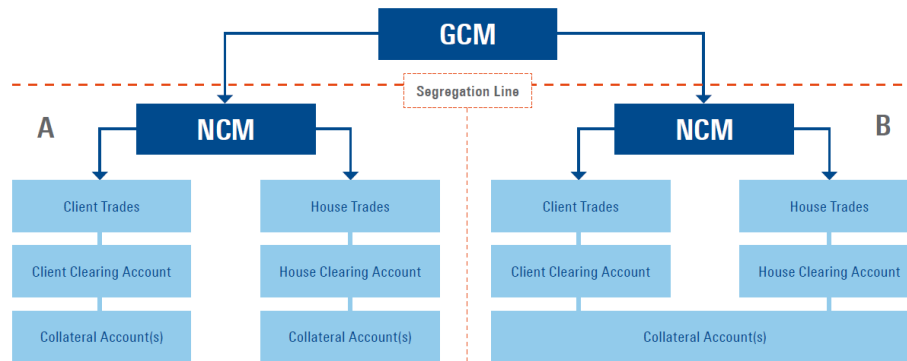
GCM

Segregation Line

A

NCM

Client Trades

Client Clearing Account

Collateral Account(s)

House Trades

House Clearing Account

Collateral Account(s)

NCM

B

Client Trades

Client Clearing Account

House Trades

House Clearing Account

Collateral Account(s)